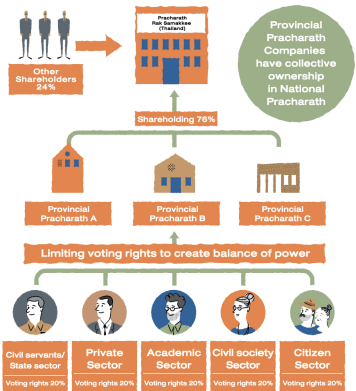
Other Shareholders 24%

Pracharath Rak Samakkee (Thailand)

Provincial Pracharath Companies have collective ownership in National Pracharath

Shareholding 76%

Provincial Pracharath A

Provincial Pracharath B

Provincial Pracharath C

Limiting voting rights to create balance of power

Civil servants/ State sector
Voting rights 20%

Private Sector
Voting rights 20%

Academic Sector
Voting rights 20%

Civil society Sector
Voting rights 20%

Citizen Sector
Voting rights 20%